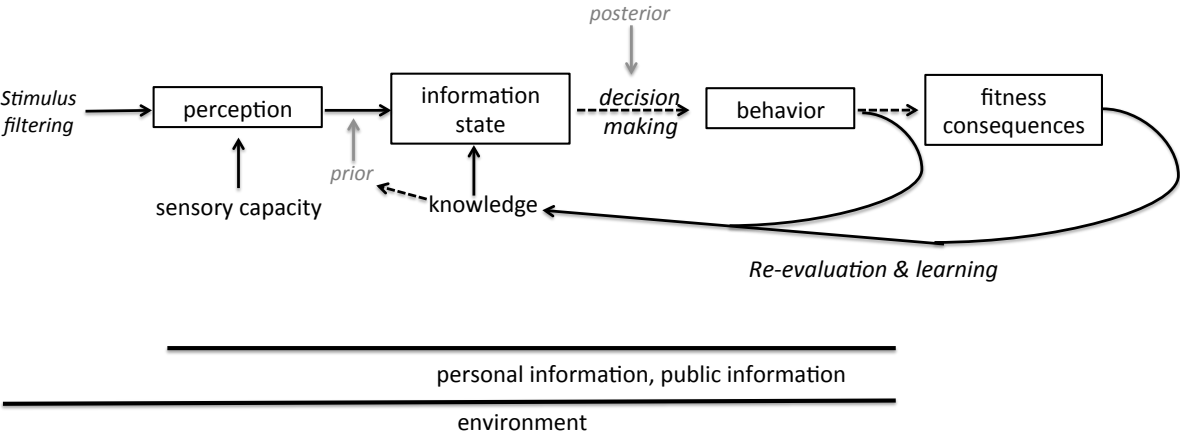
posterior

Stimulus filtering

perception

information state

decision making

behavior

fitness consequences

prior

sensory capacity

knowledge

Re-evaluation & learning

personal information, public information

environment